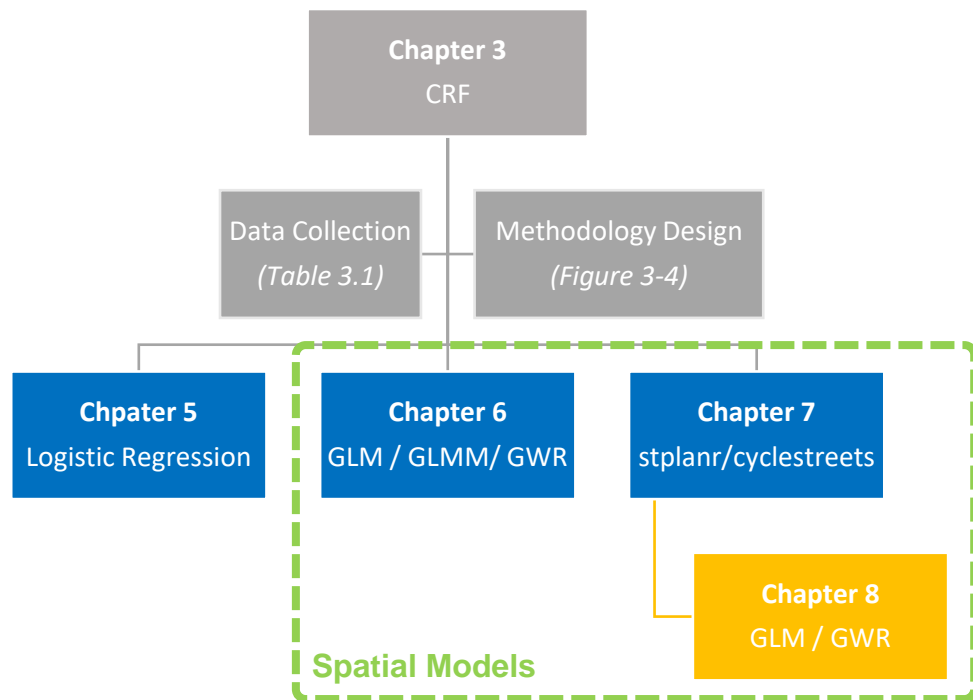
Chapter 3
CRF

Data Collection
(Table 3.1)

Methodology Design
(Figure 3-4)

Chpater 5
Logistic Regression

Chapter 6
GLM / GLMM/ GWR

Chapter 7
stplanr/cyclestreets

Chapter 8
GLM / GWR

Spatial Models